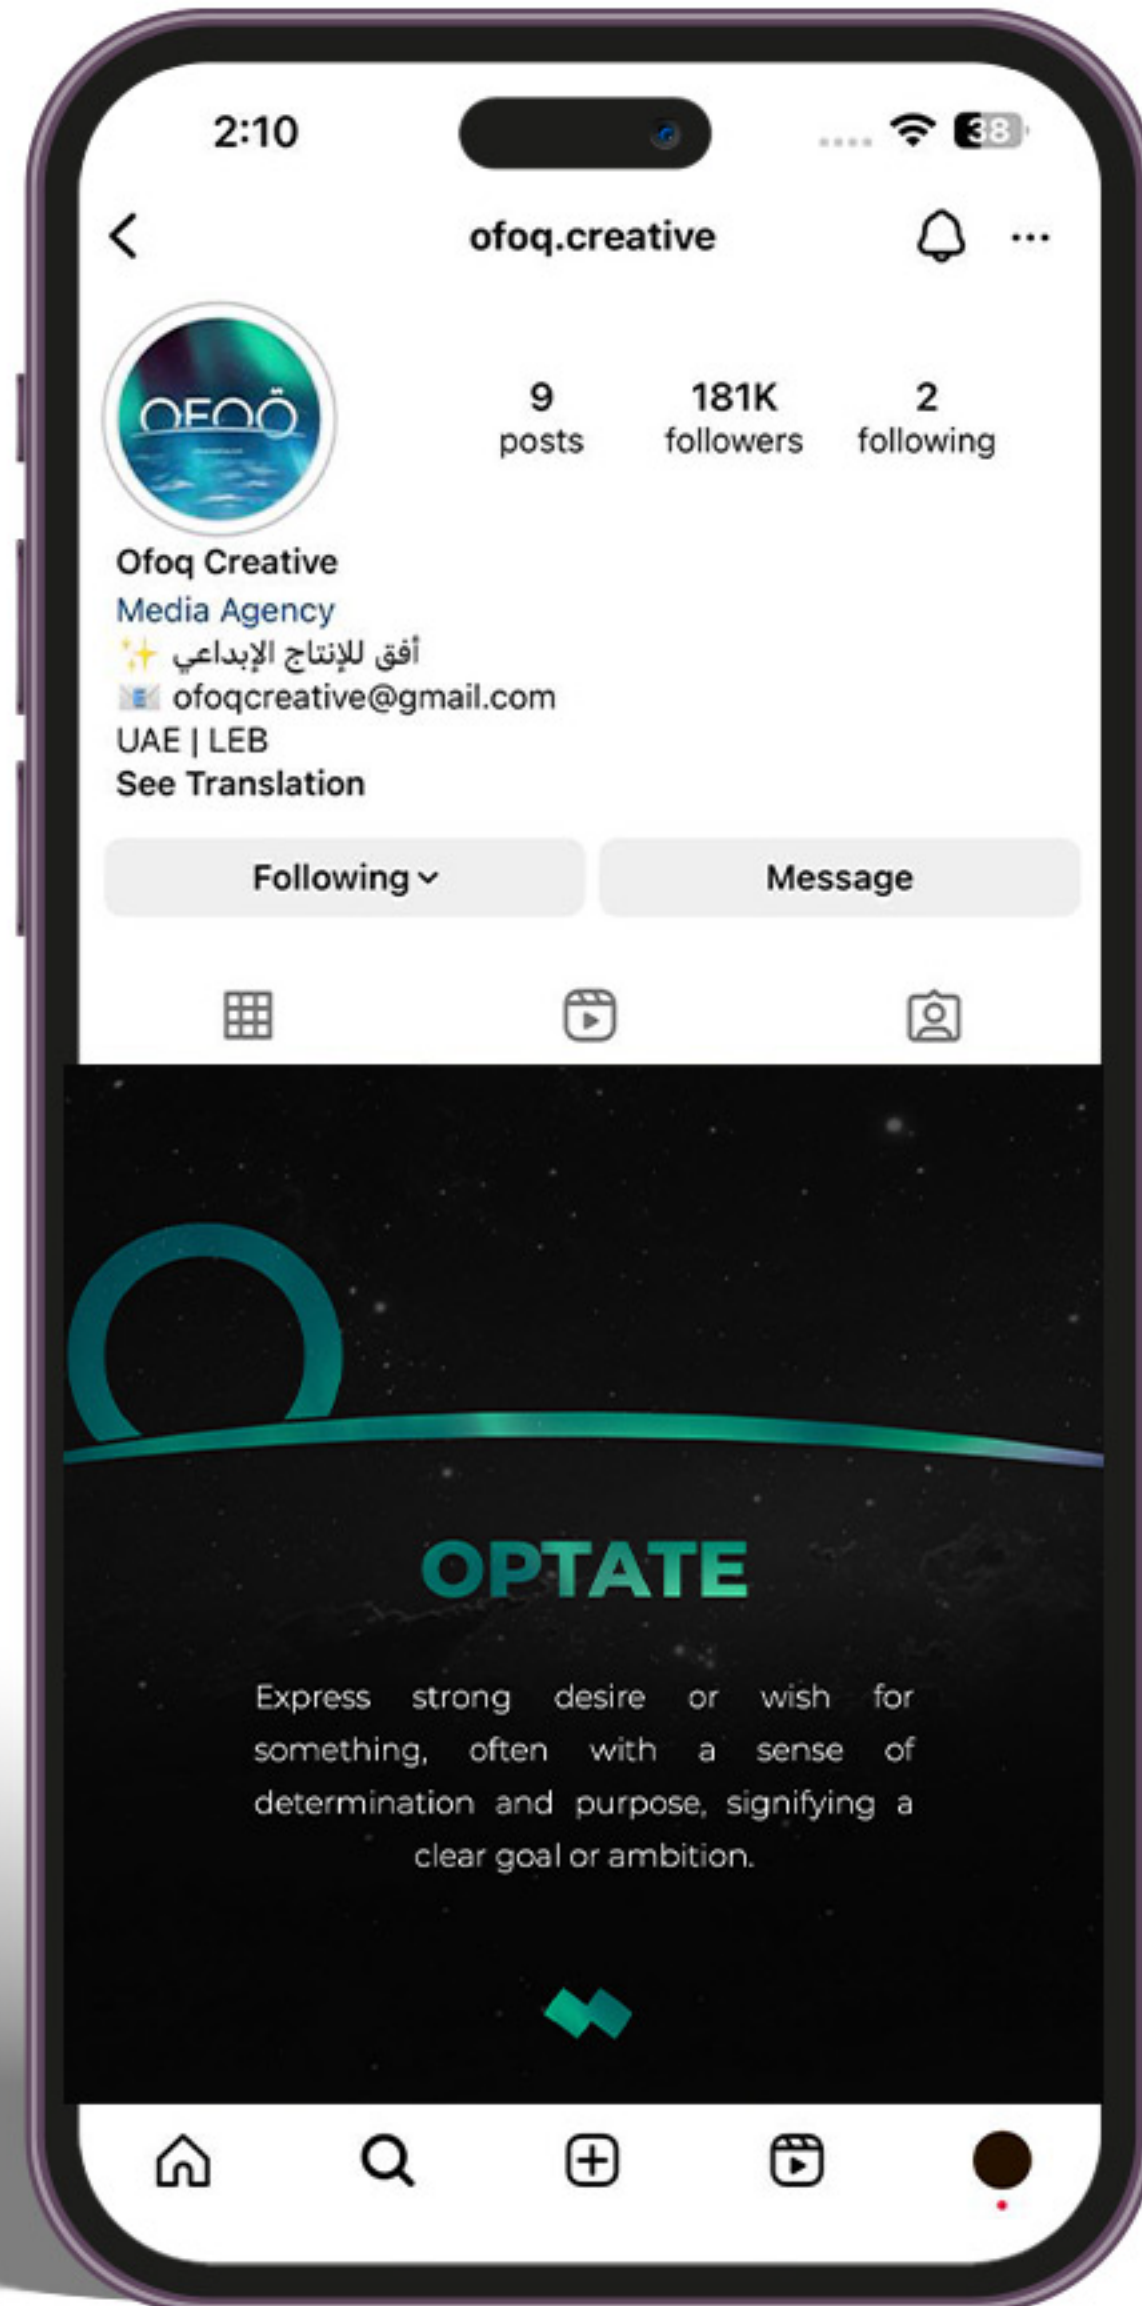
2:10

38

ofoq.creative

OFOQ

9
posts

181K
followers

2
following

Ofoq Creative
Media Agency
أفق للإنتاج الإبداعي ✨
ofoqcreative@gmail.com
UAE | LEB
See Translation

Following

Message

OPTATE

Express strong desire or wish for something, often with a sense of determination and purpose, signifying a clear goal or ambition.